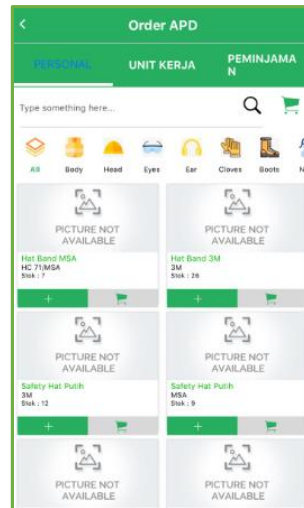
<

Order APD

PERSONAL

UNIT KERJA

PEMINJAMAN

Type something here...

All

Body

Head

Eyes

Ear

Gloves

Boots

N

PICTURE NOT AVAILABLE

Hat Band MSA
HC 71/MSA
Stok : 7

+

PICTURE NOT AVAILABLE

Hat Band 3M
3M
Stok : 26

+

PICTURE NOT AVAILABLE

Safety Hat Putih
3M
Stok : 12

+

PICTURE NOT AVAILABLE

Safety Hat Putih
MSA
Stok : 9

+

PICTURE NOT AVAILABLE

PICTURE NOT AVAILABLE